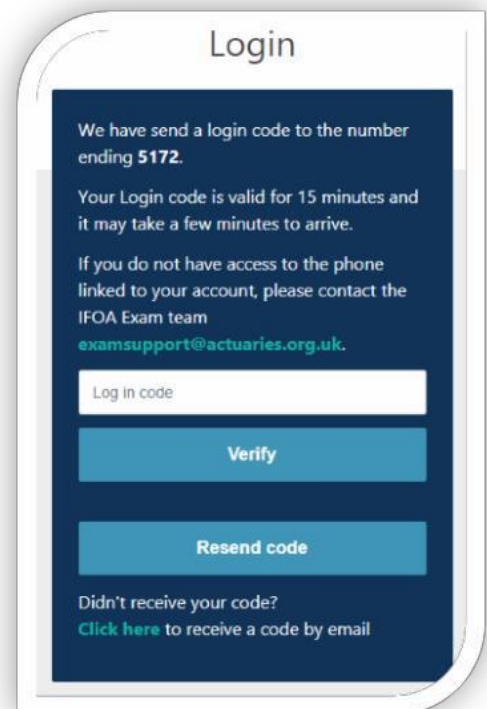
Login

We have send a login code to the number ending **5172.**

Your Login code is valid for 15 minutes and it may take a few minutes to arrive.

If you do not have access to the phone linked to your account, please contact the IFOA Exam team examsupport@actuaries.org.uk.

Log in code

Verify

Resend code

Didn't receive your code?
Click here to receive a code by email